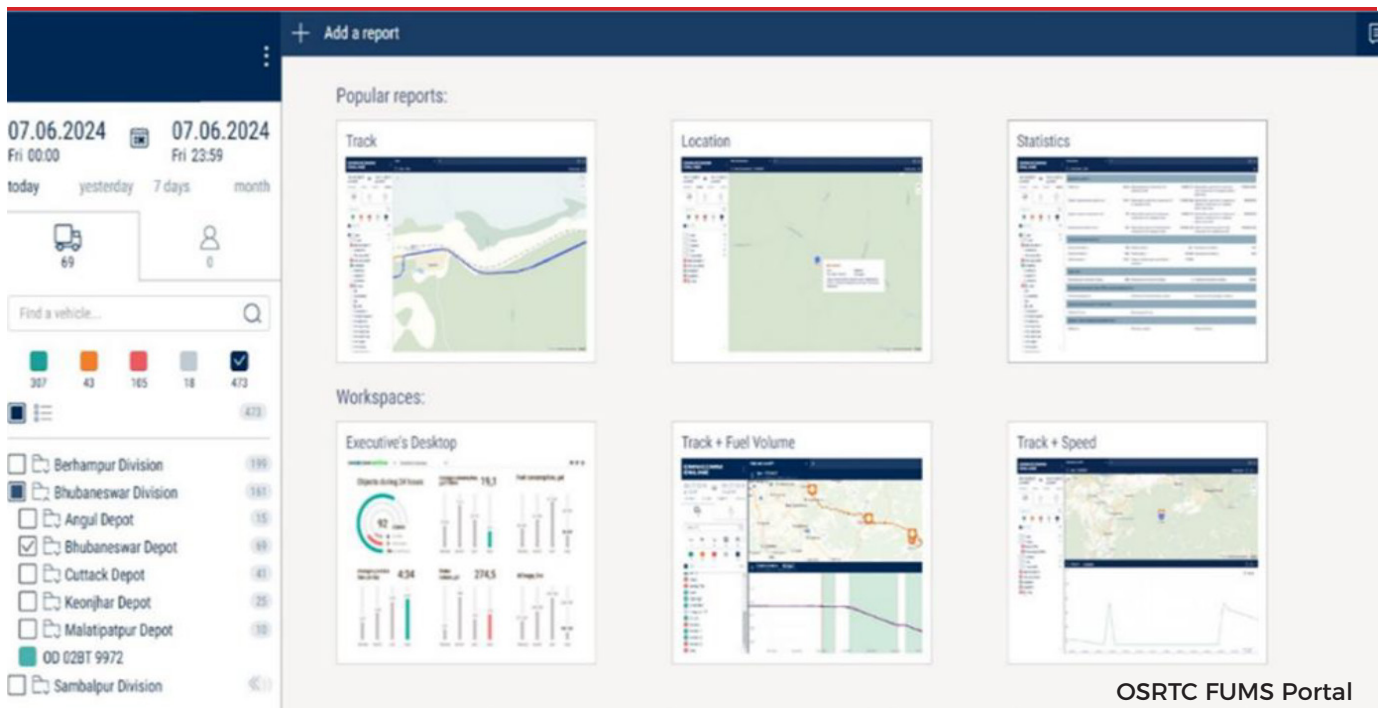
+ Add a report

07.06.2024
Fri 00:00

07.06.2024
Fri 23:59

today yesterday 7 days month

69

0

Find a vehicle...

307 43 105 18 473

473

Berhampur Division 199
Bhubaneswar Division 161
Angul Depot 15
Bhubaneswar Depot 69
Cuttack Depot 41
Keonjhar Depot 25
Malatipatpur Depot 10
OD 02BT 9972
Sambalpur Division

Popular reports:

Track

Location

Statistics

Workspaces:

Executive's Desktop

Objects during 24 hours

92

19,1

4:34

274,5

Track + Fuel Volume

Track + Speed

OSRTC FUMS Portal